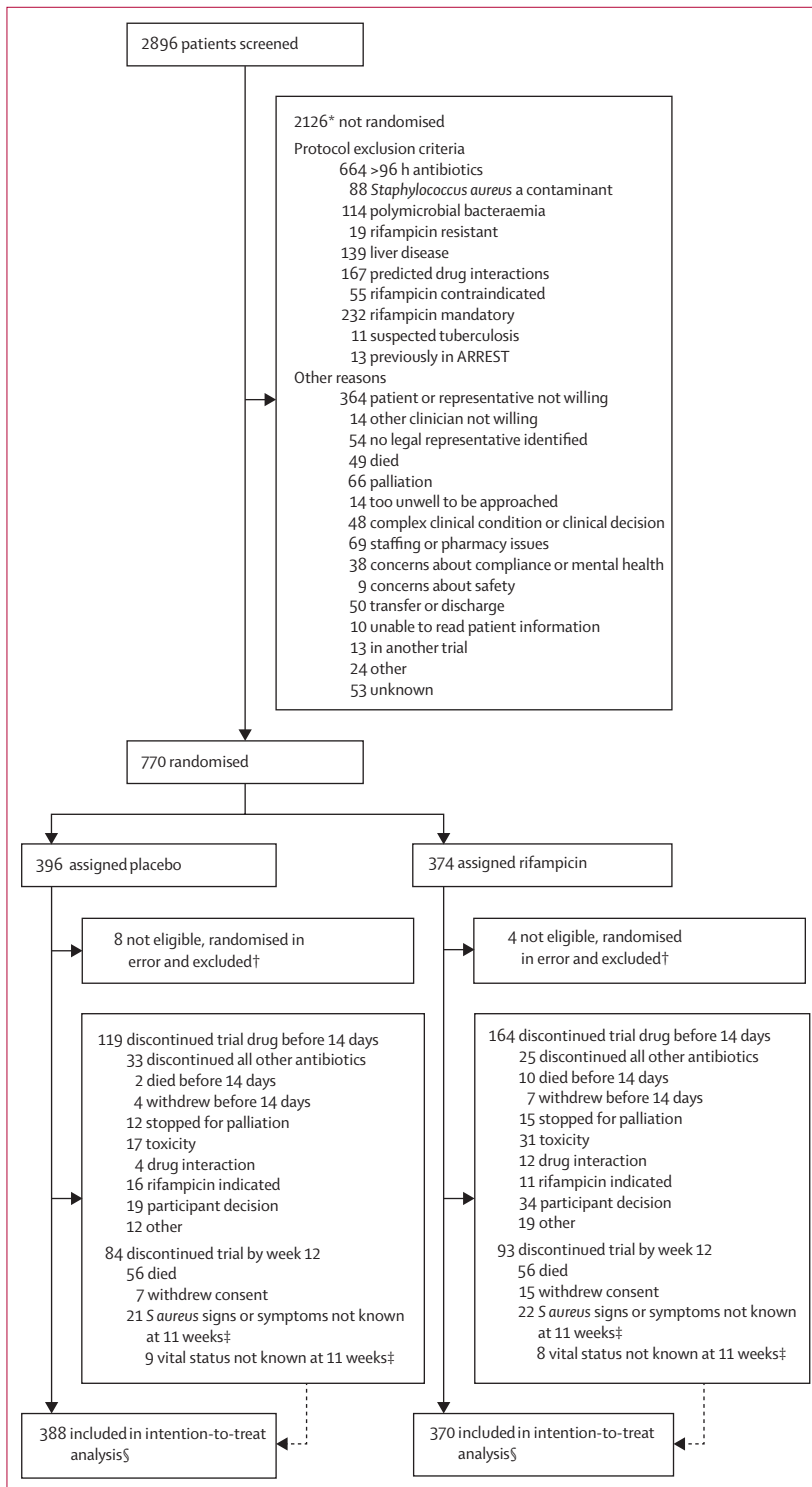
2896 patients screened

2126* not randomised
Protocol exclusion criteria
664 >96 h antibiotics
88 *Staphylococcus aureus* a contaminant
114 polymicrobial bacteraemia
19 rifampicin resistant
139 liver disease
167 predicted drug interactions
55 rifampicin contraindicated
232 rifampicin mandatory
11 suspected tuberculosis
13 previously in ARREST
Other reasons
364 patient or representative not willing
14 other clinician not willing
54 no legal representative identified
49 died
66 palliation
14 too unwell to be approached
48 complex clinical condition or clinical decision
69 staffing or pharmacy issues
38 concerns about compliance or mental health
9 concerns about safety
50 transfer or discharge
10 unable to read patient information
13 in another trial
24 other
53 unknown

770 randomised

396 assigned placebo

8 not eligible, randomised in error and excluded†

119 discontinued trial drug before 14 days
33 discontinued all other antibiotics
2 died before 14 days
4 withdrew before 14 days
12 stopped for palliation
17 toxicity
4 drug interaction
16 rifampicin indicated
19 participant decision
12 other
84 discontinued trial by week 12
56 died
7 withdrew consent
21 *S aureus* signs or symptoms not known at 11 weeks‡
9 vital status not known at 11 weeks‡

388 included in intention-to-treat analysis§

374 assigned rifampicin

4 not eligible, randomised in error and excluded†

164 discontinued trial drug before 14 days
25 discontinued all other antibiotics
10 died before 14 days
7 withdrew before 14 days
15 stopped for palliation
31 toxicity
12 drug interaction
11 rifampicin indicated
34 participant decision
19 other
93 discontinued trial by week 12
56 died
15 withdrew consent
22 *S aureus* signs or symptoms not known at 11 weeks‡
8 vital status not known at 11 weeks‡

370 included in intention-to-treat analysis§